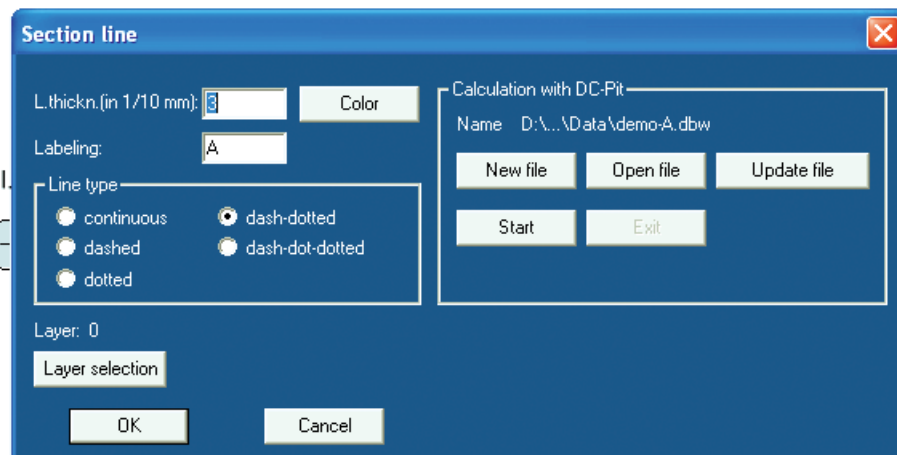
Section line

L.thickn.(in 1/10 mm): 3
Color

Labeling: A

Line type
continuous
dashed
dotted
dash-dotted
dash-dot-dotted

Layer: 0

Layer selection

OK
Cancel

Calculation with DC-Pit
Name D:\...\Data\demo-A.dbw

New file
Open file
Update file

Start
Exit